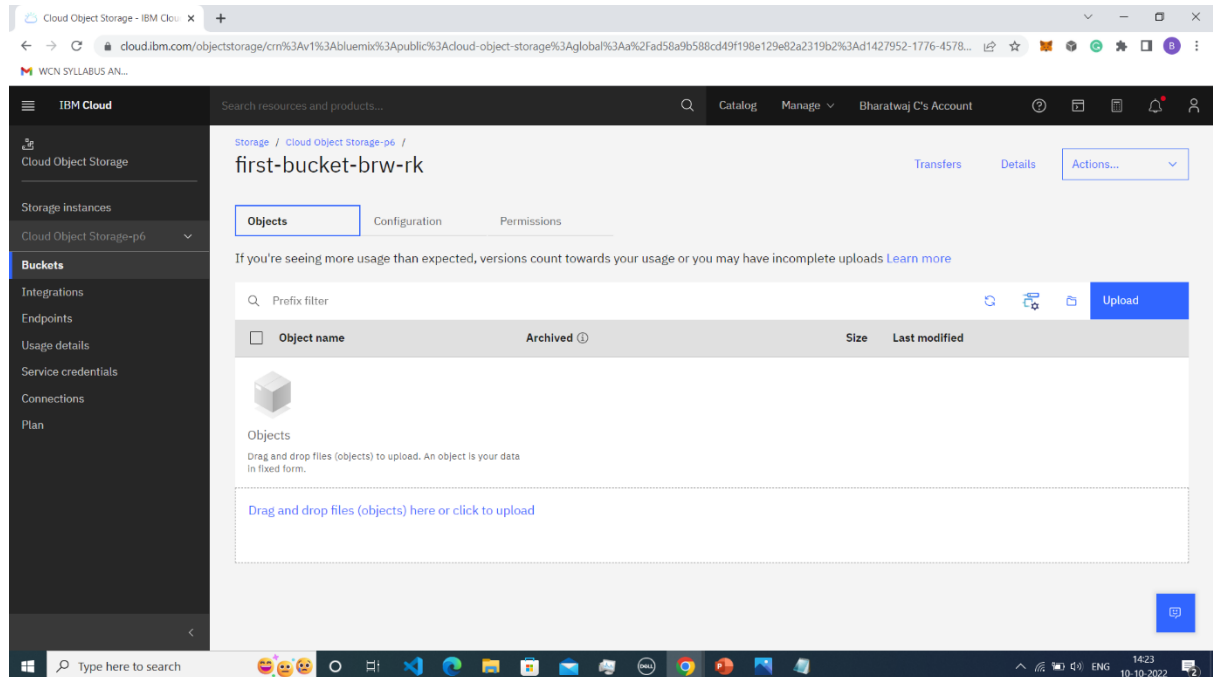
Cloud Object Storage - IBM Clou ×
+
cloud.ibm.com/objectstorage/crn%3Av1%3Abluemix%3Apublic%3Acloud-object-storage%3Aglobal%3Aa%2Fad58a9b588cd49f198e129e82a2319b2%3Ad1427952-1776-4578...
WCN SYLLABUS AN...

IBM Cloud
Search resources and products...
Catalog
Manage
Bharatwaj C's Account

Cloud Object Storage
Storage instances
Cloud Object Storage-p6
Buckets
Integrations
Endpoints
Usage details
Service credentials
Connections
Plan

Storage / Cloud Object Storage-p6 /
first-bucket-brw-rk
Transfers
Details
Actions...

Objects
Configuration
Permissions

If you're seeing more usage than expected, versions count towards your usage or you may have incomplete uploads Learn more

Prefix filter
Upload

| Object name | Archived ⓘ | Size | Last modified |
|---|---|---|---|

Objects
Drag and drop files (objects) to upload. An object is your data in fixed form.

Drag and drop files (objects) here or click to upload

Type here to search
ENG
14:23
10-10-2022